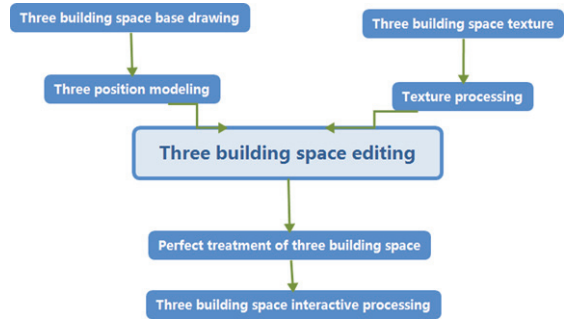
Three building space base drawing

Three building space texture

Three position modeling

Texture processing

Three building space editing

Perfect treatment of three building space

Three building space interactive processing